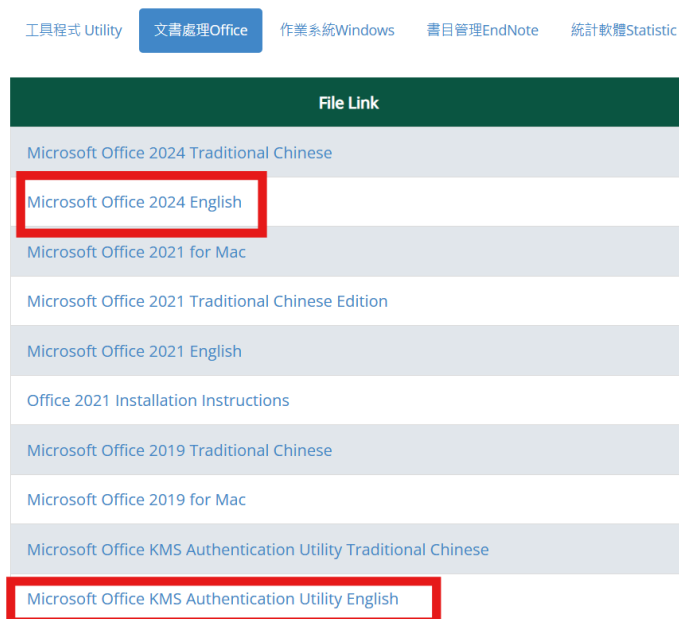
工具程式 Utility | 文書處理Office | 作業系統Windows | 書目管理EndNote | 統計軟體Statistic

| File Link |
|---|
| Microsoft Office 2024 Traditional Chinese |
| Microsoft Office 2024 English |
| Microsoft Office 2021 for Mac |
| Microsoft Office 2021 Traditional Chinese Edition |
| Microsoft Office 2021 English |
| Office 2021 Installation Instructions |
| Microsoft Office 2019 Traditional Chinese |
| Microsoft Office 2019 for Mac |
| Microsoft Office KMS Authentication Utility Traditional Chinese |
| Microsoft Office KMS Authentication Utility English |